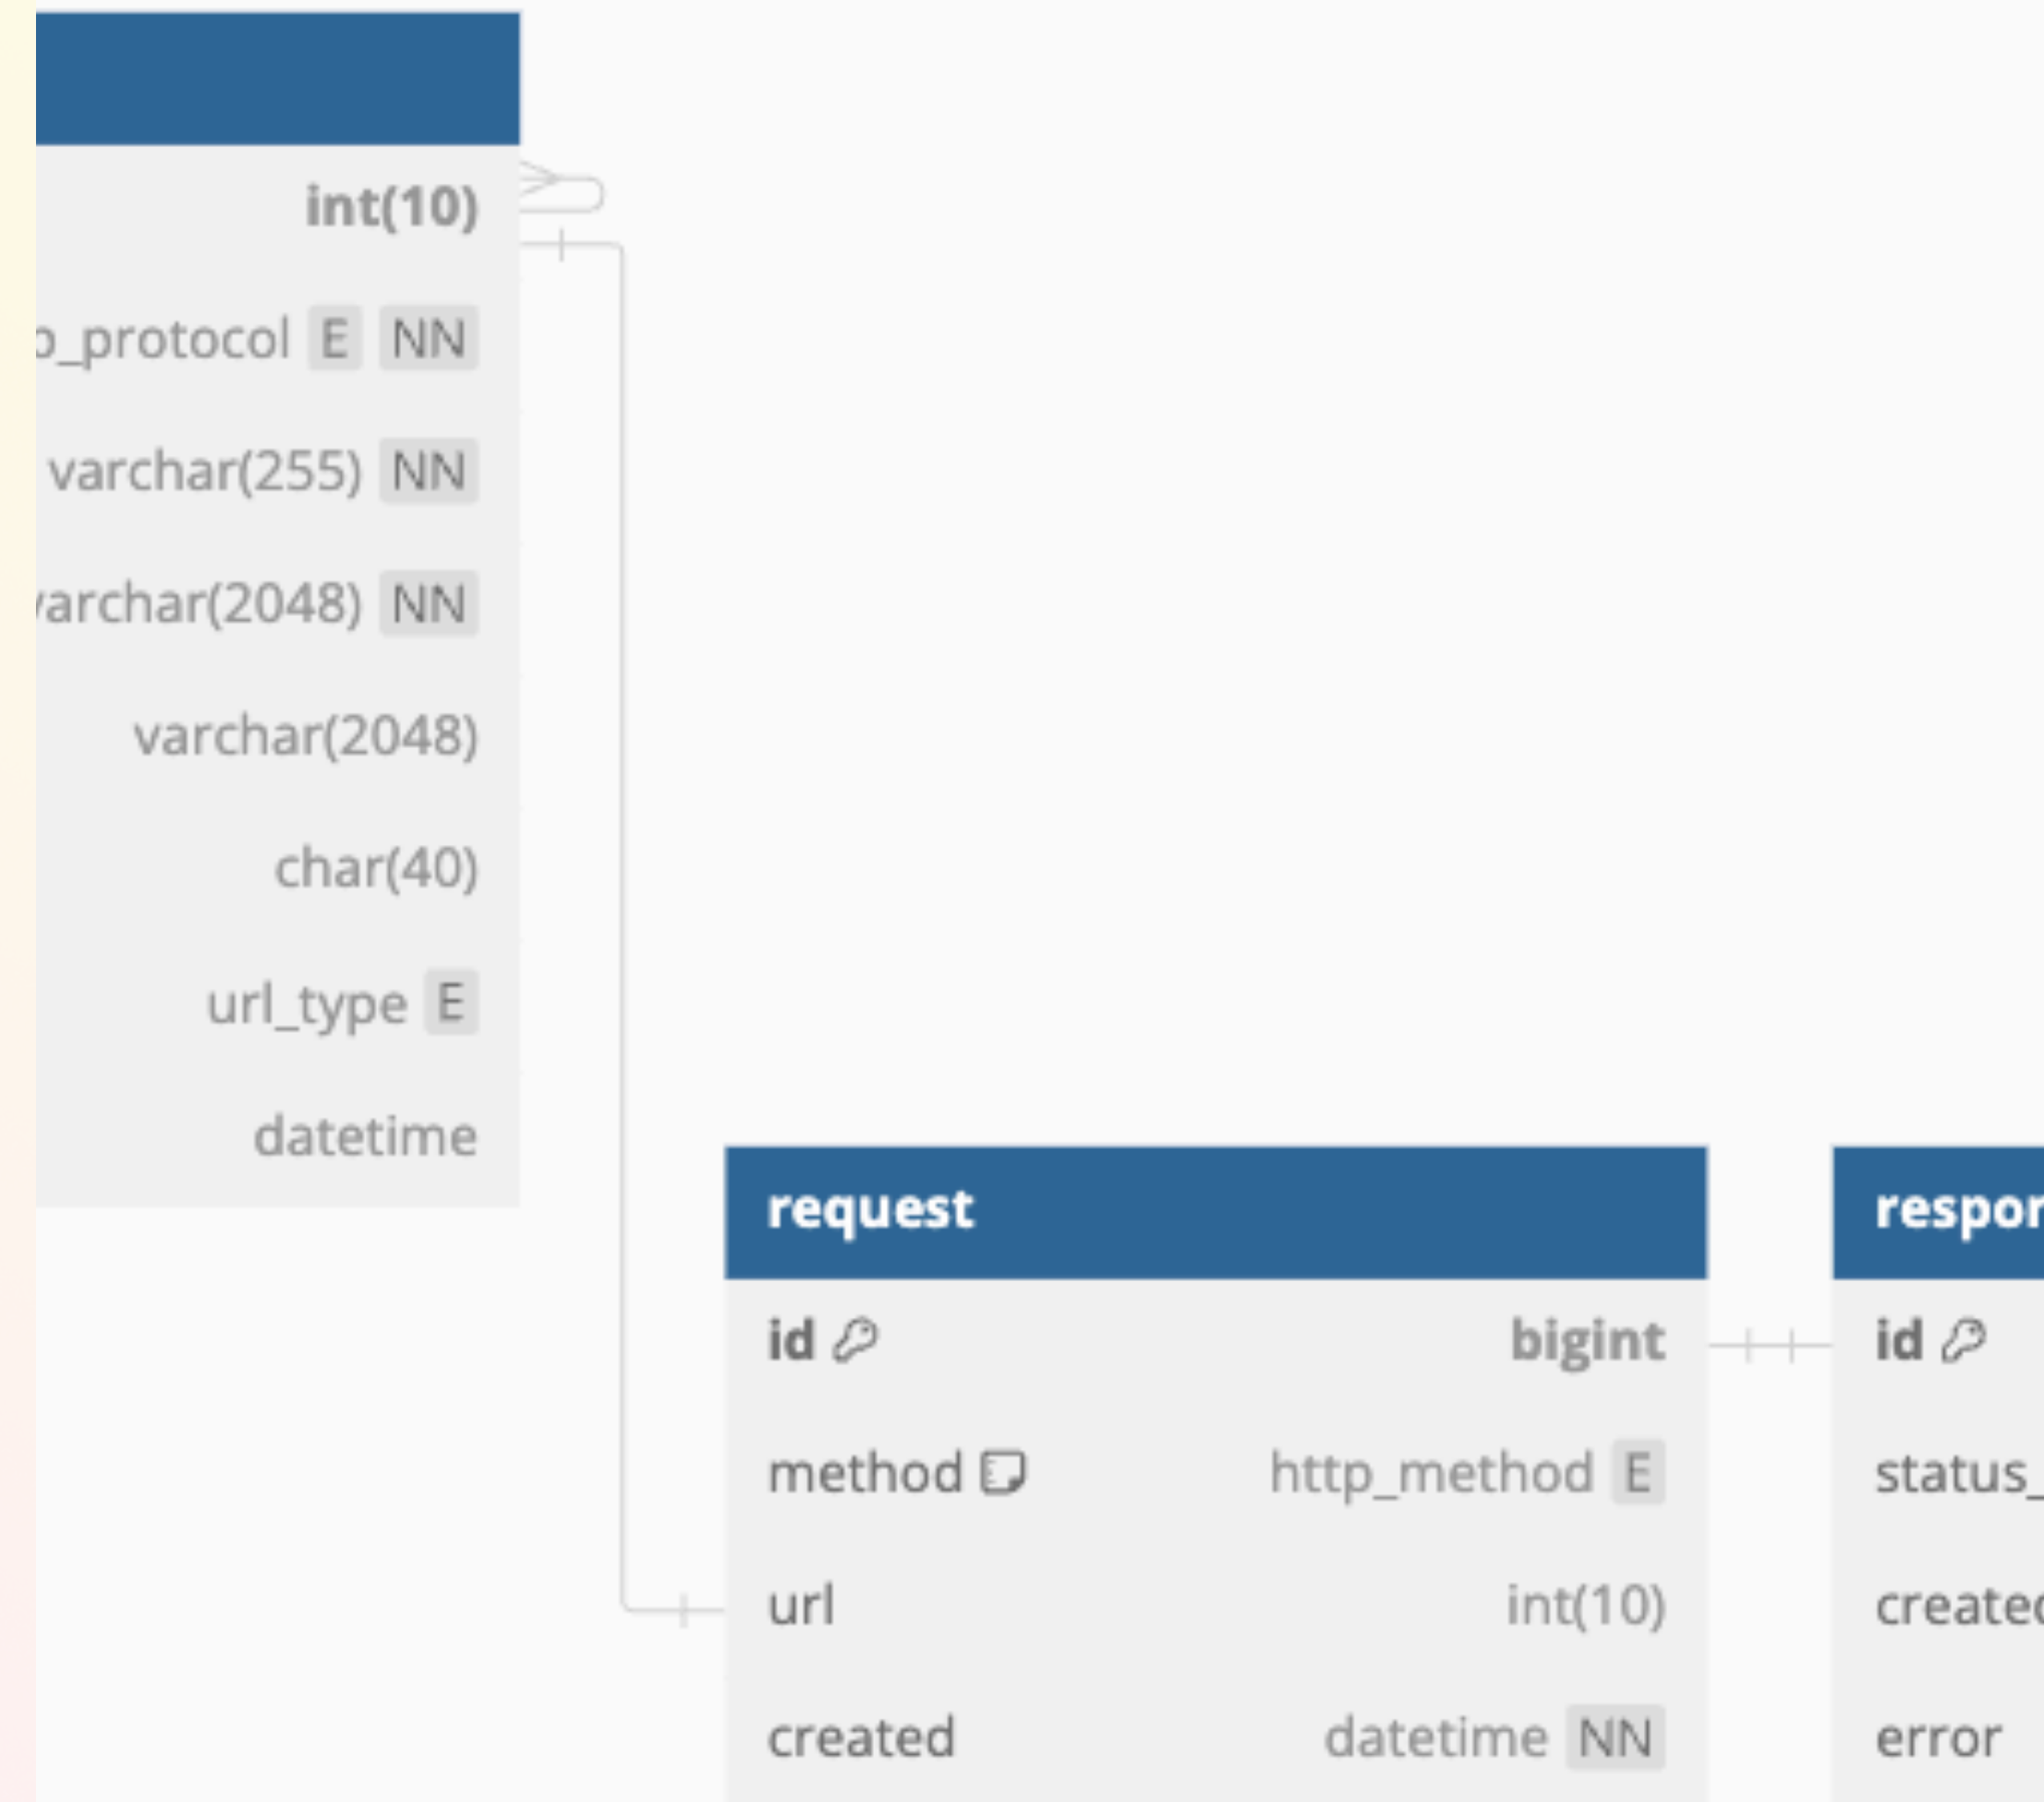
int(10)

p_protocol E NN

varchar(255) NN

varchar(2048) NN

varchar(2048)

char(40)

url_type E

datetime

request

id bigint

method http_method E

url int(10)

created datetime NN

respon

id

status_

createc

error